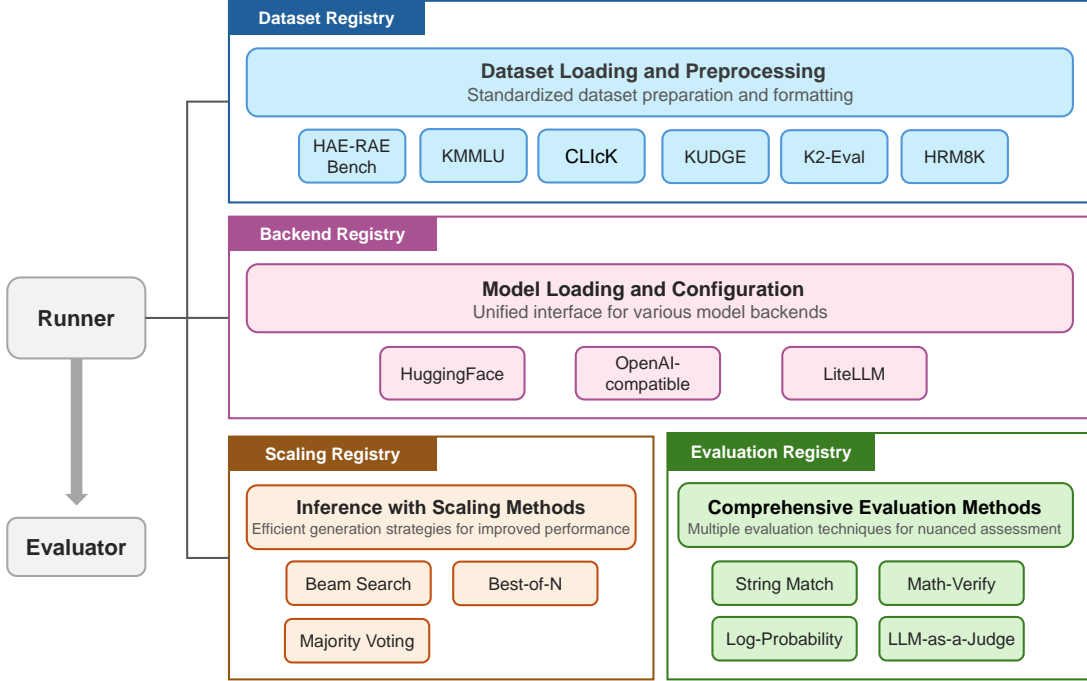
Dataset Registry

Dataset Loading and Preprocessing
Standardized dataset preparation and formatting

HAE-RAE Bench

KMMLU

CLIcK

KUDGE

K2-Eval

HRM8K

Backend Registry

Model Loading and Configuration
Unified interface for various model backends

HuggingFace

OpenAI-compatible

LiteLLM

Runner

Evaluator

Scaling Registry

Inference with Scaling Methods
Efficient generation strategies for improved performance

Beam Search

Best-of-N

Majority Voting

Evaluation Registry

Comprehensive Evaluation Methods
Multiple evaluation techniques for nuanced assessment

String Match

Math-Verify

Log-Probability

LLM-as-a-Judge